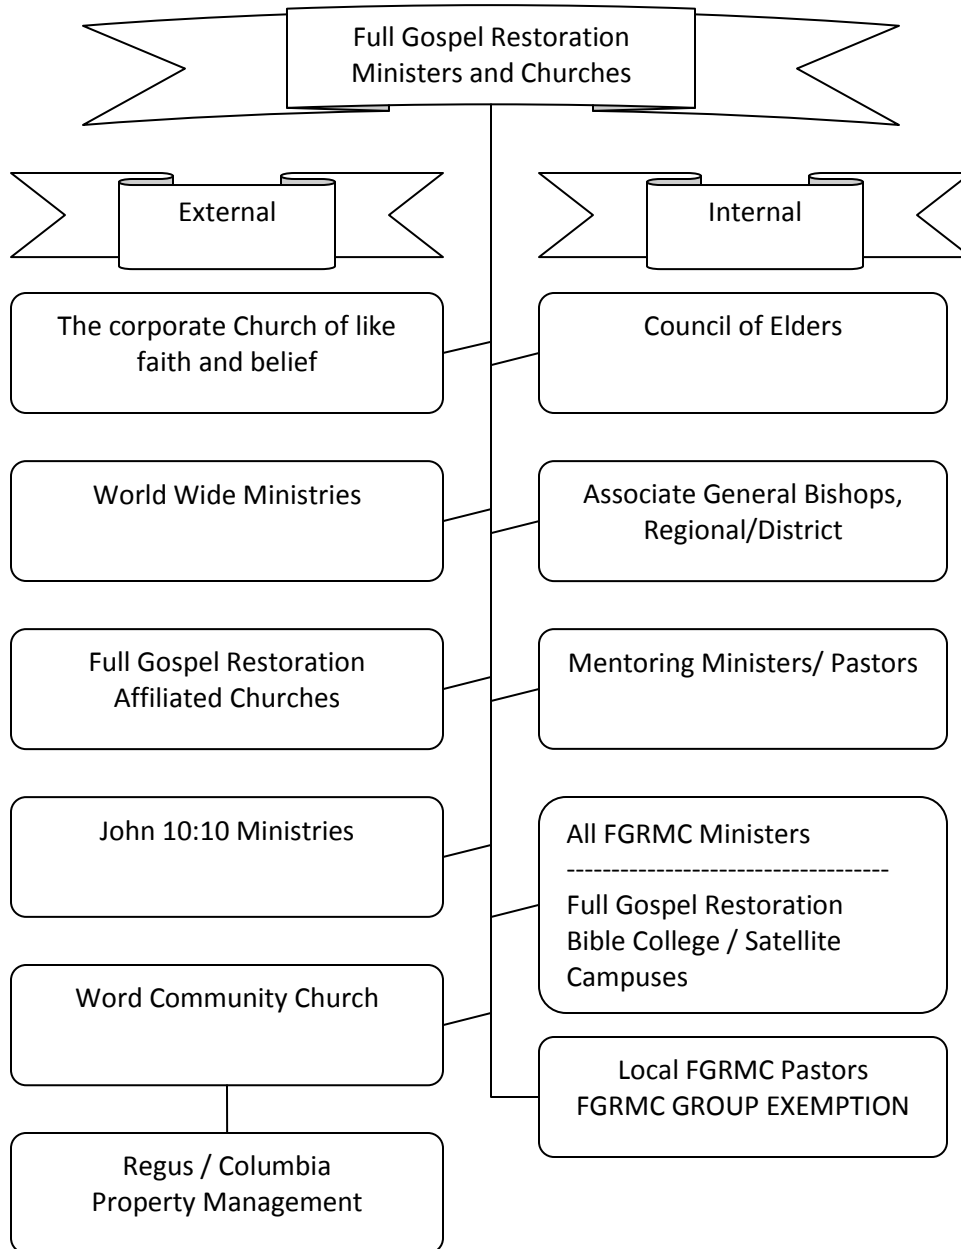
Full Gospel Restoration Ministers and Churches

External

Internal

The corporate Church of like faith and belief

Council of Elders

World Wide Ministries

Associate General Bishops, Regional/District

Full Gospel Restoration Affiliated Churches

Mentoring Ministers/ Pastors

John 10:10 Ministries

All FGRMC Ministers
-----------------------------------
Full Gospel Restoration Bible College / Satellite Campuses

Word Community Church

Local FGRMC Pastors
FGRMC GROUP EXEMPTION

Regus / Columbia Property Management